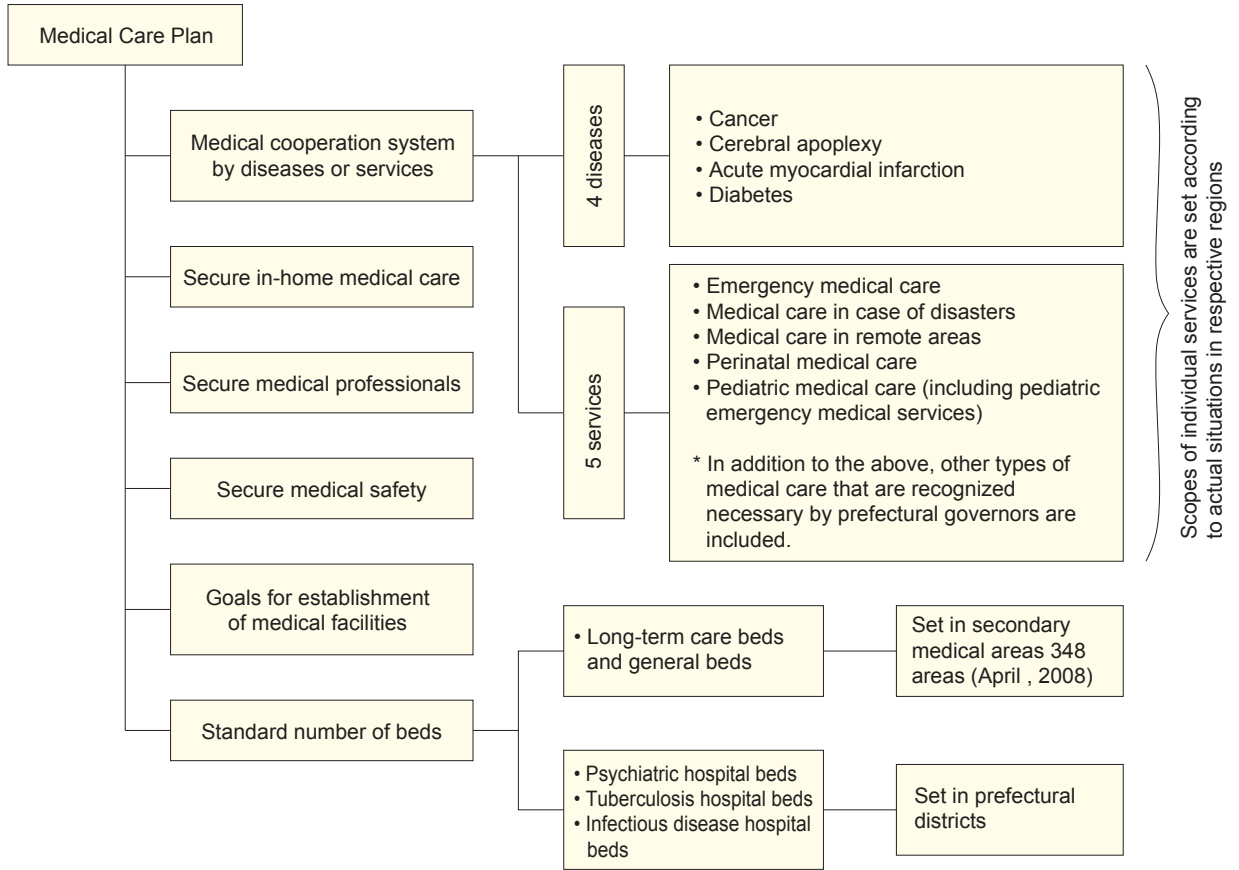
Medical Care Plan

Medical cooperation system by diseases or services

4 diseases

• Cancer
• Cerebral apoplexy
• Acute myocardial infarction
• Diabetes

Secure in-home medical care

5 services

• Emergency medical care
• Medical care in case of disasters
• Medical care in remote areas
• Perinatal medical care
• Pediatric medical care (including pediatric emergency medical services)

* In addition to the above, other types of medical care that are recognized necessary by prefectural governors are included.

Secure medical professionals

Secure medical safety

Scopes of individual services are set according to actual situations in respective regions

Goals for establishment of medical facilities

Standard number of beds

• Long-term care beds and general beds

Set in secondary medical areas 348 areas (April , 2008)

• Psychiatric hospital beds
• Tuberculosis hospital beds
• Infectious disease hospital beds

Set in prefectural districts